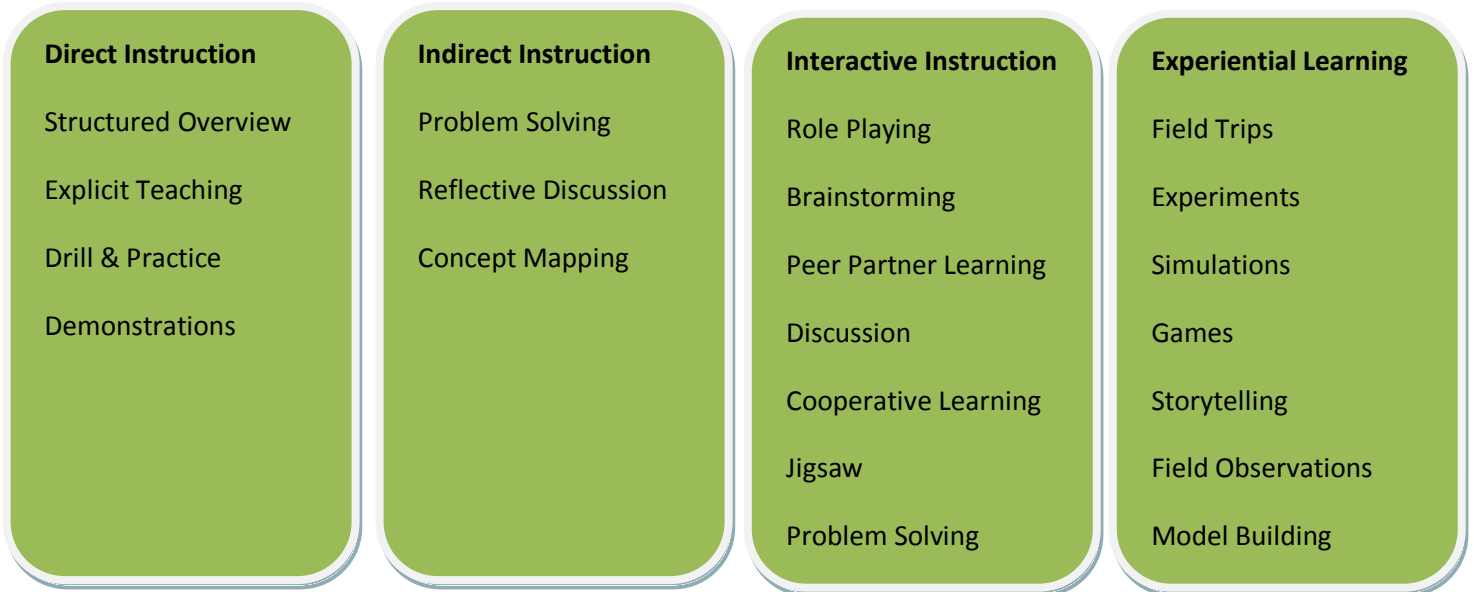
Direct Instruction

Structured Overview

Explicit Teaching

Drill & Practice

Demonstrations

Indirect Instruction

Problem Solving

Reflective Discussion

Concept Mapping

Interactive Instruction

Role Playing

Brainstorming

Peer Partner Learning

Discussion

Cooperative Learning

Jigsaw

Problem Solving

Experiential Learning

Field Trips

Experiments

Simulations

Games

Storytelling

Field Observations

Model Building